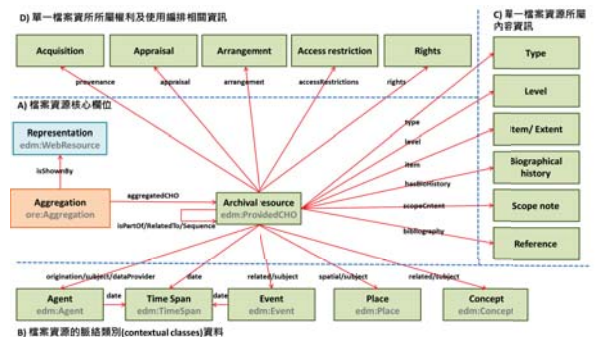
D) 單一檔案資源所屬權利及使用編排相關資訊

Acquisition

Appraisal

Arrangemnt

Access restriction

Rights

provenance

appraisal

arrangement

accessRestrictions

rights

C) 單一檔案資源所屬內容資訊

Type

Level

Item/ Extent

Biographical history

Scope note

Reference

A) 檔案資源核心欄位

Representation
edm:WebResource

isShownBy

Aggregation
ore:Aggregation

aggregatedCHO

Archival resource
edm:ProvidedCHO

isPartOf/RelatedTo/Sequence

type

level

item

hasBioHistory

scopeContent

bibliography

origination/subject/dataProvider

date

related/subject

spatial/subject

related/subject

Agent
edm:Agent

date

Time Span
edm:TimeSpan

date

Event
edm:Event

Place
edm:Place

Concept
edm:Concept

B) 檔案資源的脈絡類別(contextual classes)資料